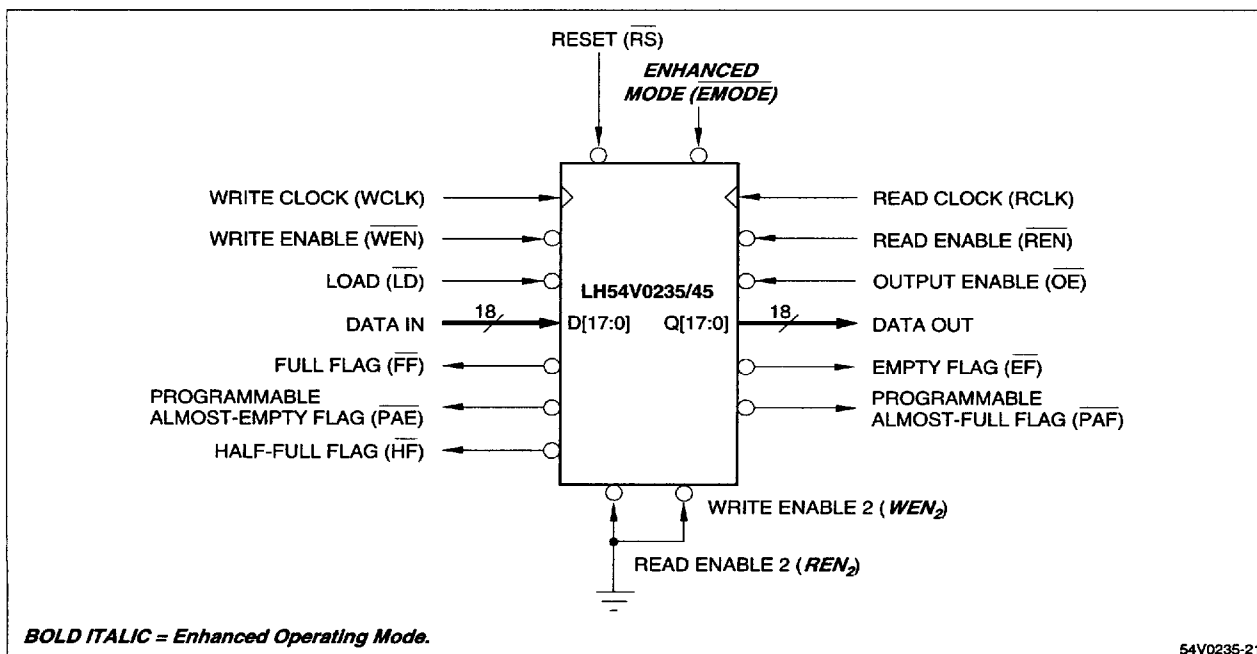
RESET ($\overline{RS}$)

*ENHANCED MODE* ($\overline{EMODE}$)

WRITE CLOCK (WCLK)

WRITE ENABLE ($\overline{WEN}$)

LOAD ($\overline{LD}$)

DATA IN

18

D[17:0]

FULL FLAG ($\overline{FF}$)

PROGRAMMABLE ALMOST-EMPTY FLAG ($\overline{PAE}$)

HALF-FULL FLAG ($\overline{HF}$)

LH54V0235/45

READ CLOCK (RCLK)

READ ENABLE ($\overline{REN}$)

OUTPUT ENABLE ($\overline{OE}$)

Q[17:0]

18

DATA OUT

EMPTY FLAG ($\overline{EF}$)

PROGRAMMABLE ALMOST-FULL FLAG ($\overline{PAF}$)

WRITE ENABLE 2 ( $WEN_2$)

READ ENABLE 2 ( $REN_2$)

*BOLD ITALIC = Enhanced Operating Mode.*

54V0235-2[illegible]